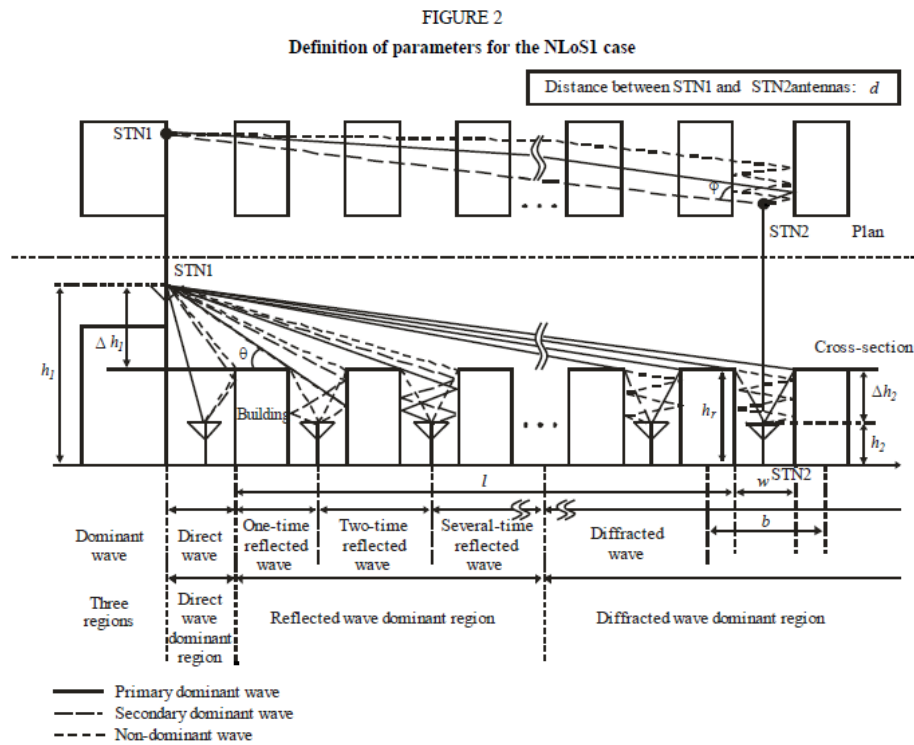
FIGURE 2

Definition of parameters for the NLoS1 case

Distance between STN1 and STN2antennas: $d$

STN1

$\varphi$

STN2 Plan

STN1

$\Delta h_1$

$h_1$

$\theta$

Building

Cross-section

$h_r$

$\Delta h_2$

$h_2$

$l$

$w$

STN2

$b$

Dominant wave

Direct wave

One-time reflected wave

Two-time reflected wave

Several-time reflected wave

Diffracted wave

Three regions

Direct wave dominant region

Reflected wave dominant region

Diffracted wave dominant region

Primary dominant wave

Secondary dominant wave

Non-dominant wave